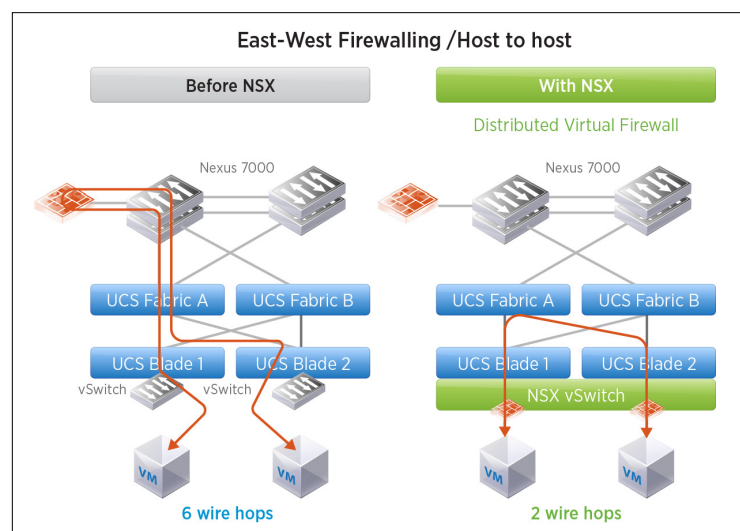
East-West Firewalling /Host to host

Before NSX

Nexus 7000

UCS Fabric A

UCS Fabric B

UCS Blade 1

UCS Blade 2

vSwitch

vSwitch

VM

VM

6 wire hops

With NSX

Distributed Virtual Firewall

Nexus 7000

UCS Fabric A

UCS Fabric B

UCS Blade 1

UCS Blade 2

NSX vSwitch

VM

VM

2 wire hops